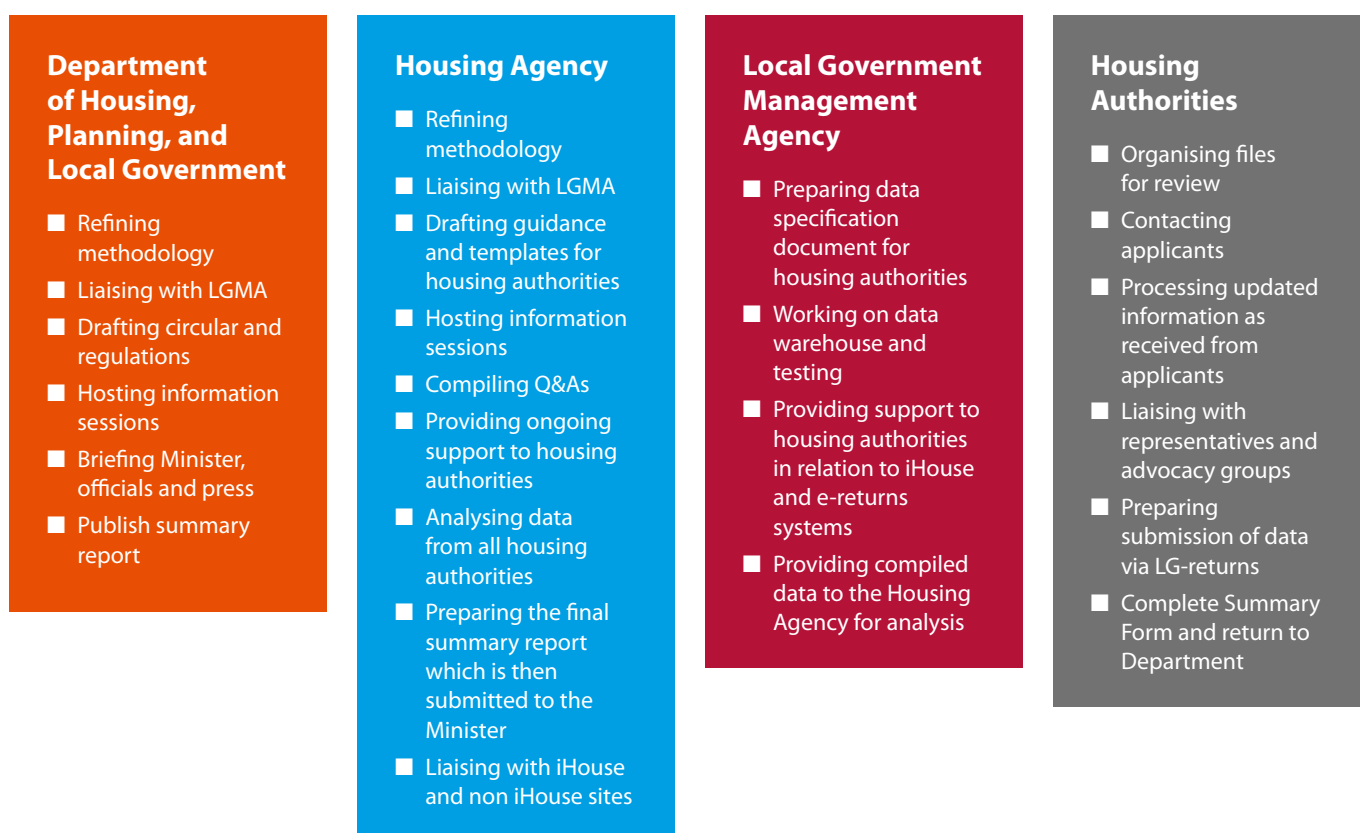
Department of Housing, Planning, and Local Government

- Refining methodology
- Liaising with LGMA
- Drafting circular and regulations
- Hosting information sessions
- Briefing Minister, officials and press
- Publish summary report

Housing Agency

- Refining methodology
- Liaising with LGMA
- Drafting guidance and templates for housing authorities
- Hosting information sessions
- Compiling Q&As
- Providing ongoing support to housing authorities
- Analysing data from all housing authorities
- Preparing the final summary report which is then submitted to the Minister
- Liaising with iHouse and non iHouse sites

Local Government Management Agency

- Preparing data specification document for housing authorities
- Working on data warehouse and testing
- Providing support to housing authorities in relation to iHouse and e-returns systems
- Providing compiled data to the Housing Agency for analysis

Housing Authorities

- Organising files for review
- Contacting applicants
- Processing updated information as received from applicants
- Liaising with representatives and advocacy groups
- Preparing submission of data via LG-returns
- Complete Summary Form and return to Department